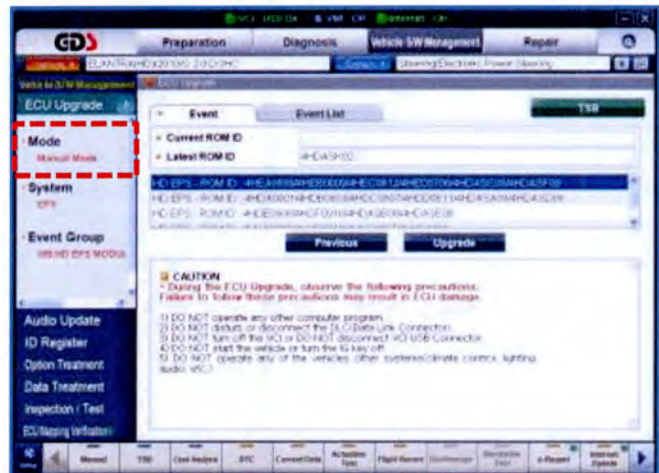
VCI USB OK   VMI OK   Internet OK

GDS   Preparation   Diagnosis   Vehicle S/W Management   Repair

ELANTRA(MD)/2015/G 2.0 D-OHC   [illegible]   Steering/Electronic Power Steering

Vehicle S/W Management   ECU Upgrade

ECU Upgrade

Mode
Manual Mode

System
EPS

Event Group
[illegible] EPS MODULE

Event   Event List   TSB

Current ROM ID
Latest ROM ID   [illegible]

HD EPS : ROM ID : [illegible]
HD EPS : ROM ID : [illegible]
HD EPS : ROM ID : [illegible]

Previous   Upgrade

CAUTION
- During the ECU Upgrade, observe the following precautions.
Failure to follow these precautions may result in ECU damage.

1) DO NOT operate any other computer program.
2) DO NOT disturb or disconnect the DLC(Data Link Connector).
3) DO NOT turn off the VCI or DO NOT disconnect VCI USB Connector.
4) DO NOT start the vehicle or turn the IG key off.
5) DO NOT operate any of the vehicles' other systems(climate control, lighting, audio, etc.)

Audio Update
ID Register
Option Treatment
Data Treatment
Inspection / Test
ECU Mapping Verification

Manual   TSB   Case Analysis   DTC   Current Data   Actuation Test   Flight Record   Oscilloscope   Simulation Test   e-Report   Internet Update